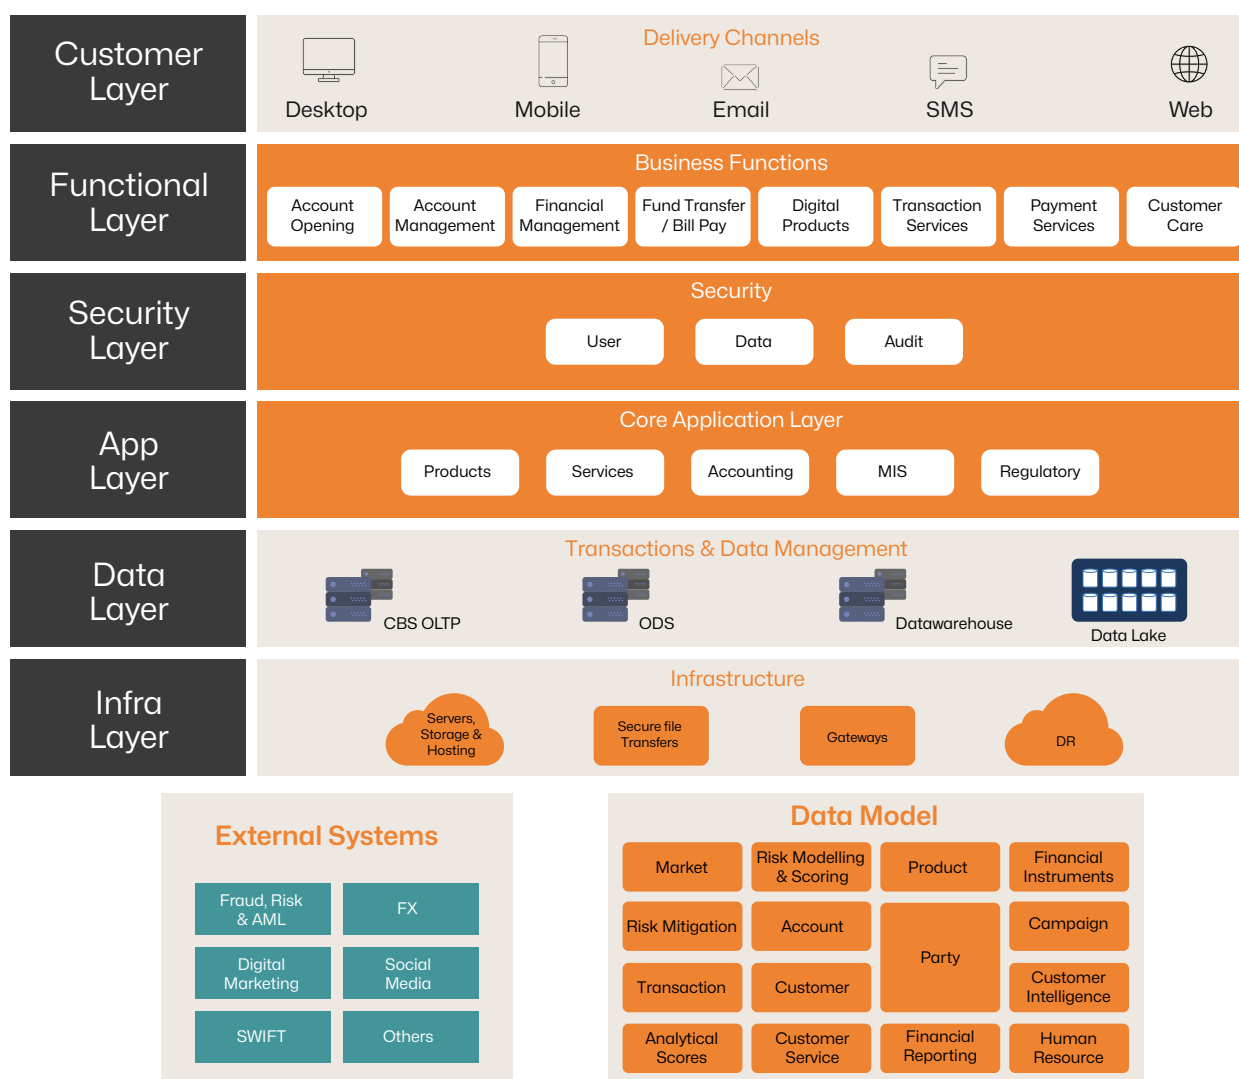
Customer Layer

Delivery Channels

Desktop Mobile Email SMS Web

Functional Layer

Business Functions

Account Opening | Account Management | Financial Management | Fund Transfer / Bill Pay | Digital Products | Transaction Services | Payment Services | Customer Care

Security Layer

Security

User | Data | Audit

App Layer

Core Application Layer

Products | Services | Accounting | MIS | Regulatory

Data Layer

Transactions & Data Management

CBS OLTP | ODS | Datawarehouse | Data Lake

Infra Layer

Infrastructure

Servers, Storage & Hosting | Secure file Transfers | Gateways | DR

External Systems

Fraud, Risk & AML | FX
Digital Marketing | Social Media
SWIFT | Others

Data Model

Market | Risk Modelling & Scoring | Product | Financial Instruments
Risk Mitigation | Account | Party | Campaign
Transaction | Customer | Customer Intelligence
Analytical Scores | Customer Service | Financial Reporting | Human Resource